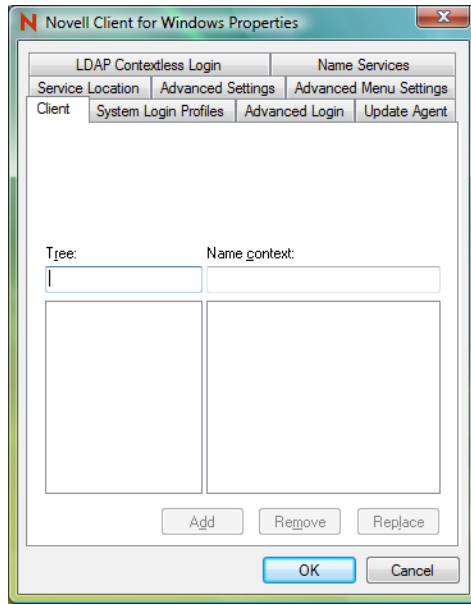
N Novell Client for Windows Properties

LDAP Contextless Login
Name Services
Service Location
Advanced Settings
Advanced Menu Settings
Client
System Login Profiles
Advanced Login
Update Agent

Tree:
Name context:

Add
Remove
Replace

OK
Cancel